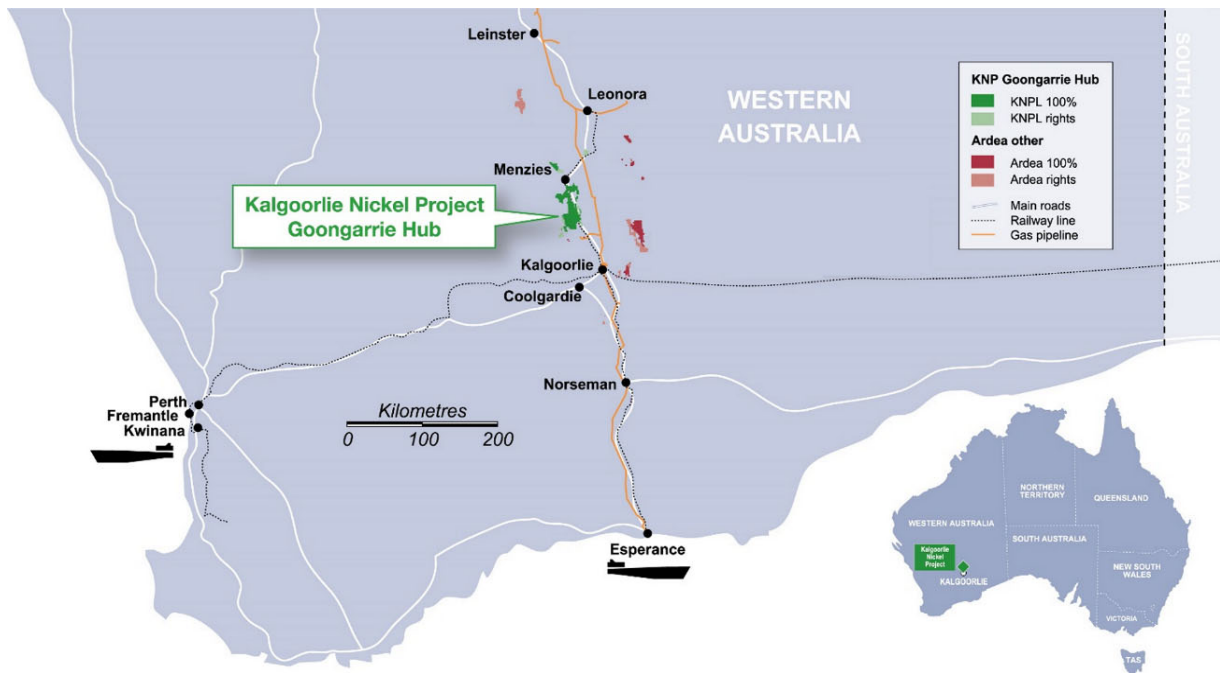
Leinster
Leonora
WESTERN AUSTRALIA
SOUTH AUSTRALIA

KNP Goongarrie Hub
KNPL 100%
KNPL rights
Ardea other
Ardea 100%
Ardea rights
Main roads
Railway line
Gas pipeline

Menzies
Kalgoorlie Nickel Project Goongarrie Hub
Kalgoorlie
Coolgardie
Norseman
Perth
Fremantle
Kwinana
Kilometres
0 100 200
Esperance

WESTERN AUSTRALIA
NORTHERN TERRITORY
QUEENSLAND
SOUTH AUSTRALIA
Kalgoorlie Nickel Project
KALGOORLIE
NEW SOUTH WALES
VICTORIA
TAS